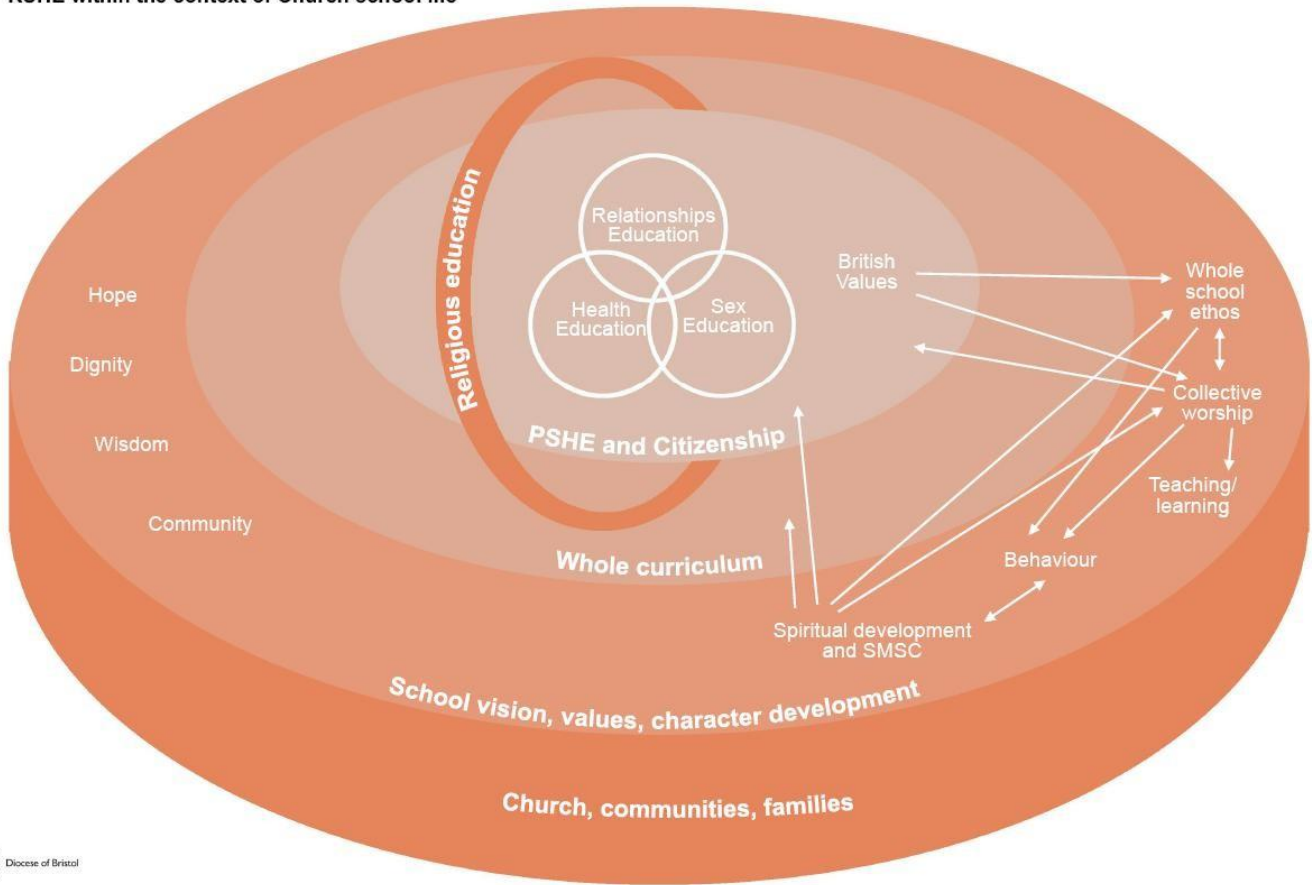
RSHE within the context of Church school life

Relationships Education

Health Education

Sex Education

Religious education

PSHE and Citizenship

British Values

Whole school ethos

Collective worship

Teaching/ learning

Behaviour

Hope

Dignity

Wisdom

Community

Whole curriculum

Spiritual development and SMSC

School vision, values, character development

Church, communities, families

Diocese of Bristol